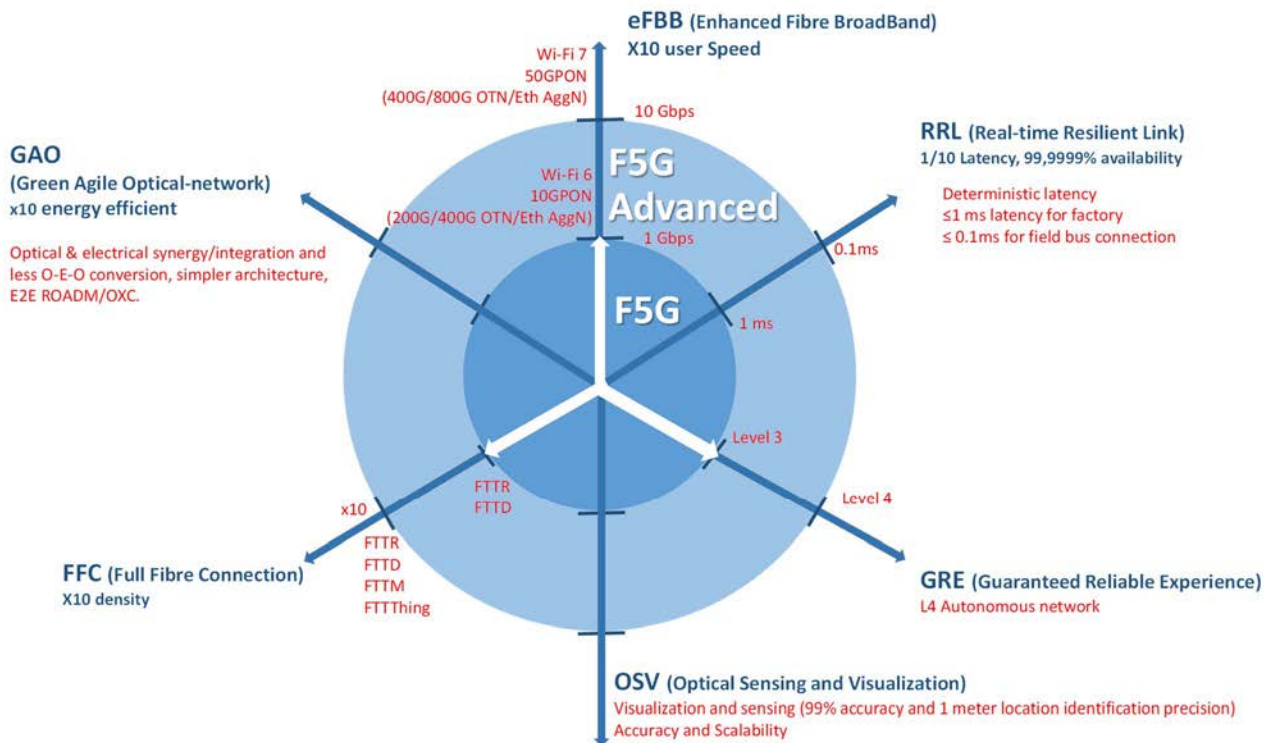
eFBB (Enhanced Fibre BroadBand)
X10 user Speed

Wi-Fi 7
50GPON
(400G/800G OTN/Eth AggN)
10 Gbps

RRL (Real-time Resilient Link)
1/10 Latency, 99,9999% availability

Deterministic latency
≤1 ms latency for factory
≤ 0.1ms for field bus connection

GAO
(Green Agile Optical-network)
x10 energy efficient

Optical & electrical synergy/integration and less O-E-O conversion, simpler architecture, E2E ROADM/OXC.

Wi-Fi 6
10GPON
(200G/400G OTN/Eth AggN)
1 Gbps

F5G
Advanced

0.1ms

F5G

1 ms

Level 3

Level 4

FTTR
FTTD

x10

FTTR
FTTD
FTTM
FTTThing

FFC (Full Fibre Connection)
X10 density

GRE (Guaranteed Reliable Experience)
L4 Autonomous network

OSV (Optical Sensing and Visualization)
Visualization and sensing (99% accuracy and 1 meter location identification precision)
Accuracy and Scalability